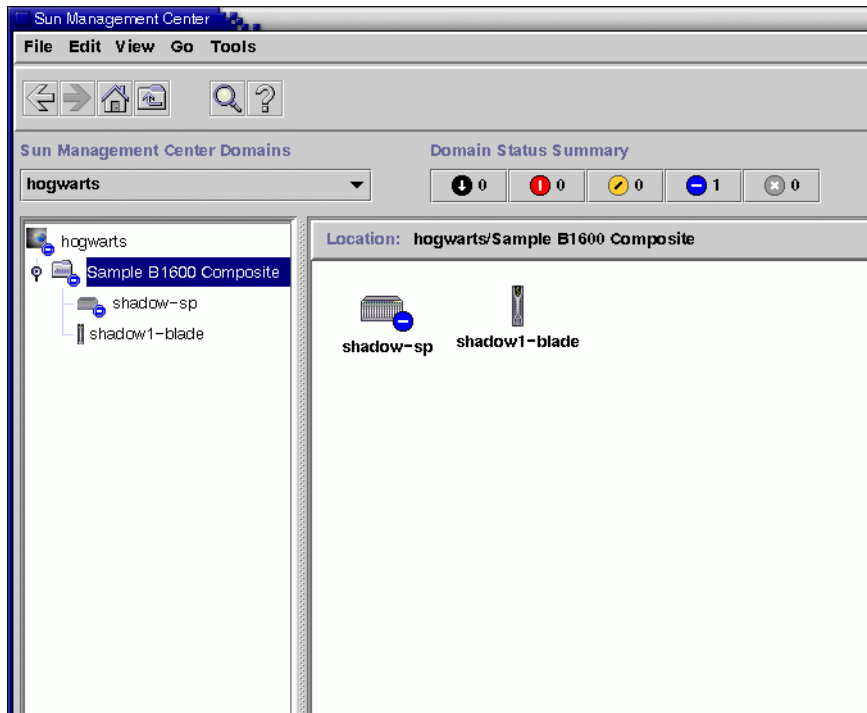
Sun Management Center

File Edit View Go Tools

Sun Management Center Domains

hogwarts

Domain Status Summary

0 0 0 1 0

hogwarts

Sample B1600 Composite

shadow-sp

shadow1-blade

Location: hogwarts/Sample B1600 Composite

shadow-sp

shadow1-blade